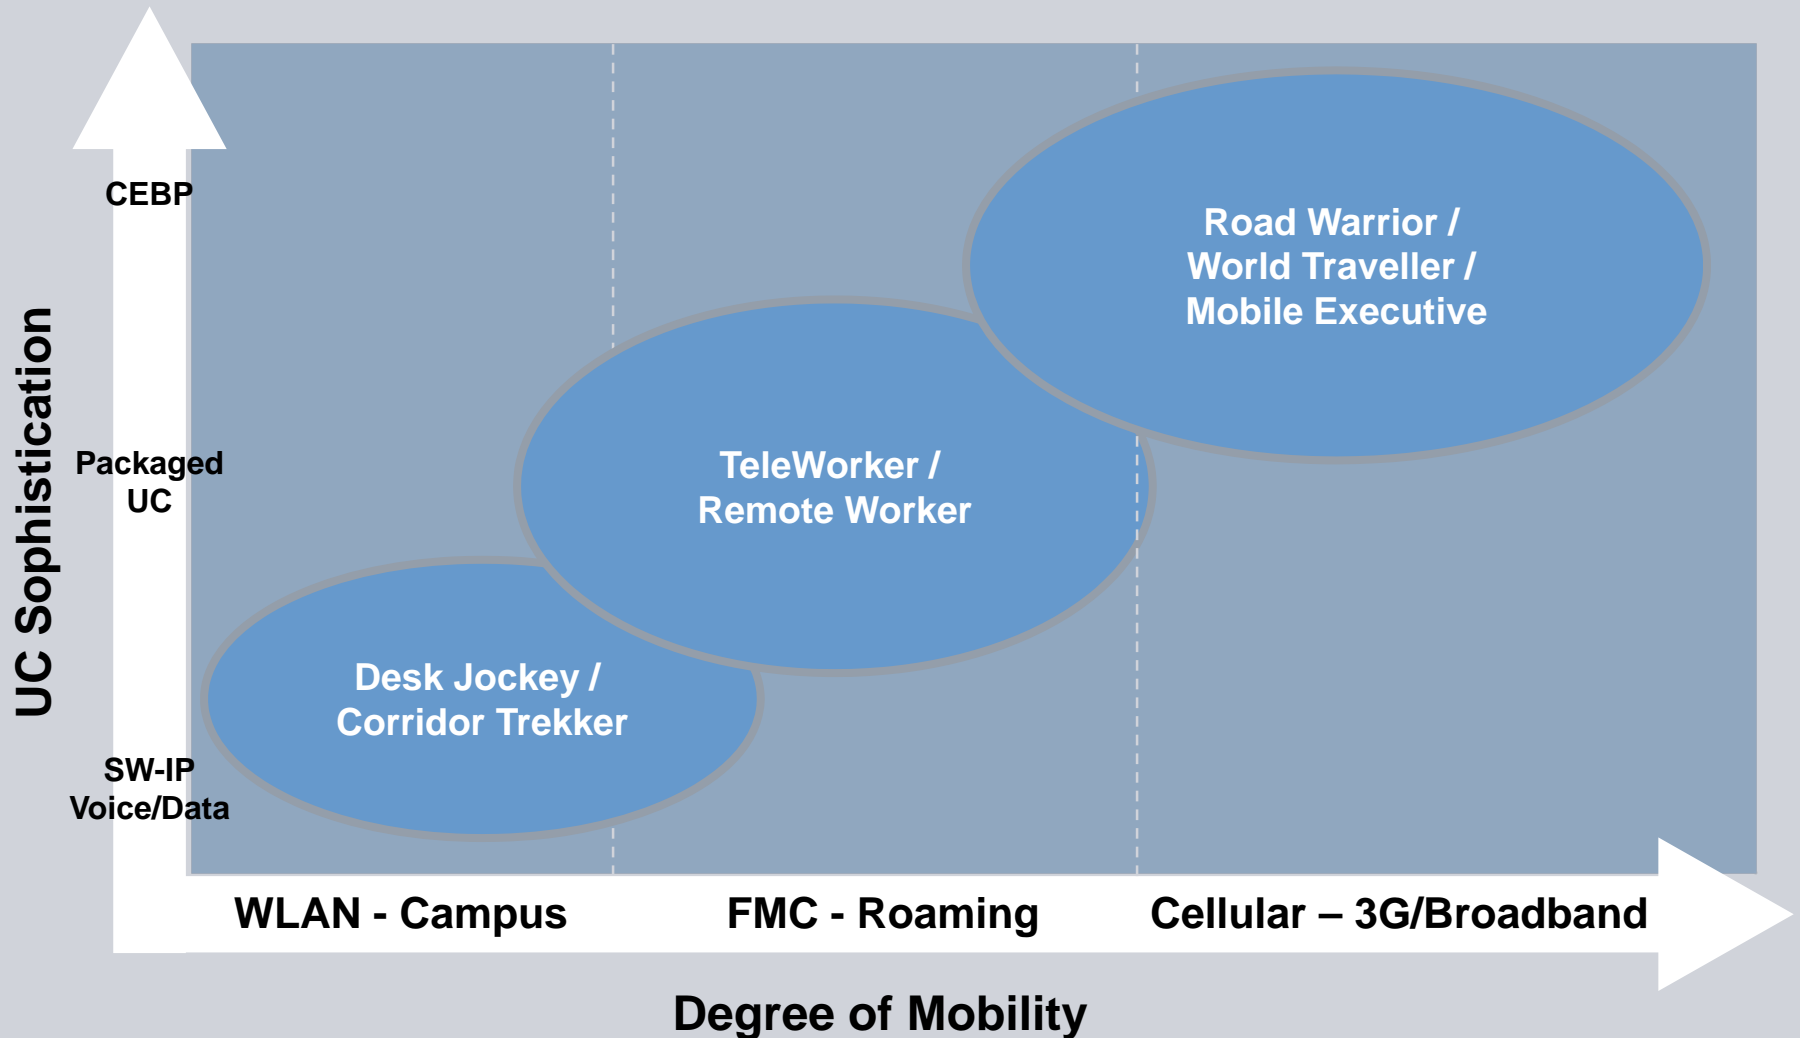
UC Sophistication

CEBP

Packaged UC

SW-IP Voice/Data

Road Warrior / World Traveller / Mobile Executive

TeleWorker / Remote Worker

Desk Jockey / Corridor Trekker

WLAN - Campus

FMC - Roaming

Cellular – 3G/Broadband

Degree of Mobility